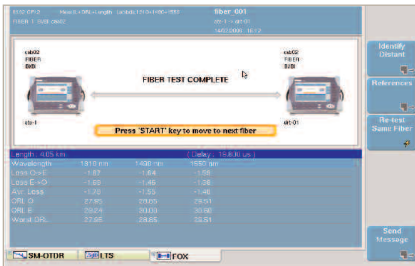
fiber_001

cab02
FIBER
B/BI

FIBER TEST COMPLETE

cab02
FIBER
B/BI

Press 'START' key to move to next fiber

Length : 4.05 km
Delay : 19.800 us

| Wavelength | 1310 nm | 1490 nm | 1550 nm |
|---|---|---|---|
| Loss O->E | -1.62 | -1.64 | -1.58 |
| Loss E->O | -1.65 | -1.46 | -1.38 |
| Av. Loss | -1.63 | -1.55 | -1.48 |
| ORL O | 27.85 | 29.65 | 29.51 |
| ORL E | 29.24 | 30.03 | 30.50 |
| Worst ORL | 27.85 | 29.65 | 29.51 |

Identify Distant

References

Re-test Same Fiber

Send Message

SM-OTDR
LTS
FOX